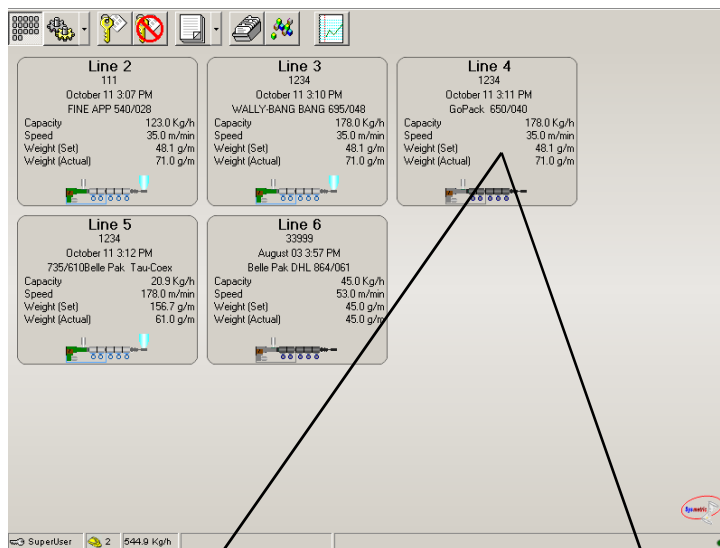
Line 2
111
October 11 3:07 PM
FINE APP 540/028

| | |
|---|---|
| Capacity | 123.0 Kg/h |
| Speed | 35.0 m/min |
| Weight (Set) | 48.1 g/m |
| Weight (Actual) | 71.0 g/m |

Line 3
1234
October 11 3:10 PM
WALLY-BANG BANG 695/048

| | |
|---|---|
| Capacity | 178.0 Kg/h |
| Speed | 35.0 m/min |
| Weight (Set) | 48.1 g/m |
| Weight (Actual) | 71.0 g/m |

Line 4
1234
October 11 3:11 PM
GoPack 650/040

| | |
|---|---|
| Capacity | 178.0 Kg/h |
| Speed | 35.0 m/min |
| Weight (Set) | 48.1 g/m |
| Weight (Actual) | 71.0 g/m |

Line 5
1234
October 11 3:12 PM
735/610Belle Pak Tau-Coex

| | |
|---|---|
| Capacity | 20.9 Kg/h |
| Speed | 178.0 m/min |
| Weight (Set) | 156.7 g/m |
| Weight (Actual) | 61.0 g/m |

Line 6
33999
August 03 3:57 PM
Belle Pak DHL 864/061

| | |
|---|---|
| Capacity | 45.0 Kg/h |
| Speed | 53.0 m/min |
| Weight (Set) | 45.0 g/m |
| Weight (Actual) | 45.0 g/m |

SuperUser 2 544.9 Kg/h